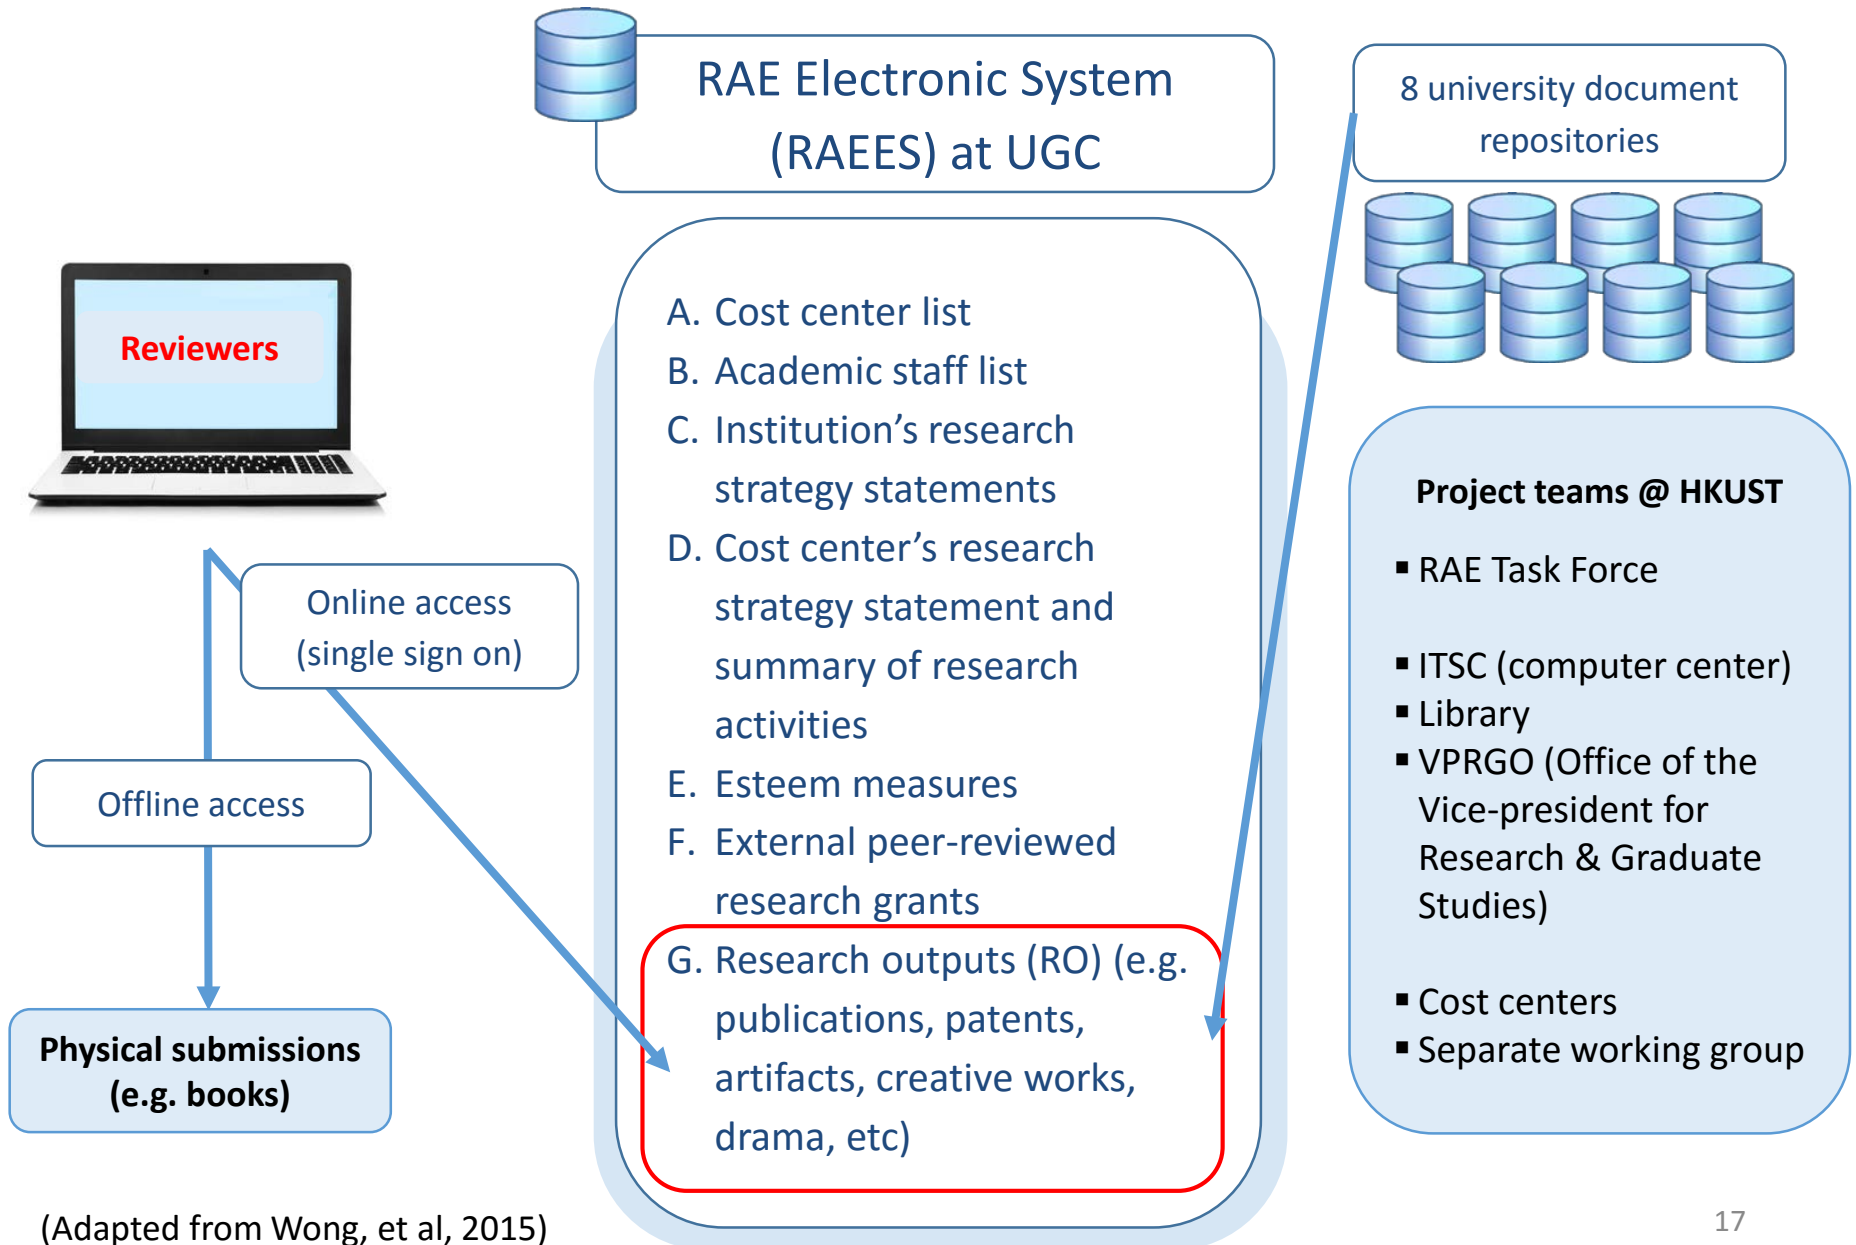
RAE Electronic System (RAEES) at UGC

8 university document repositories

Reviewers

A. Cost center list
B. Academic staff list
C. Institution's research strategy statements
D. Cost center's research strategy statement and summary of research activities
E. Esteem measures
F. External peer-reviewed research grants
G. Research outputs (RO) (e.g. publications, patents, artifacts, creative works, drama, etc)

Online access (single sign on)

Offline access

Physical submissions (e.g. books)

Project teams @ HKUST

▪ RAE Task Force

▪ ITSC (computer center)
▪ Library
▪ VPRGO (Office of the Vice-president for Research & Graduate Studies)

▪ Cost centers
▪ Separate working group

(Adapted from Wong, et al, 2015)

17